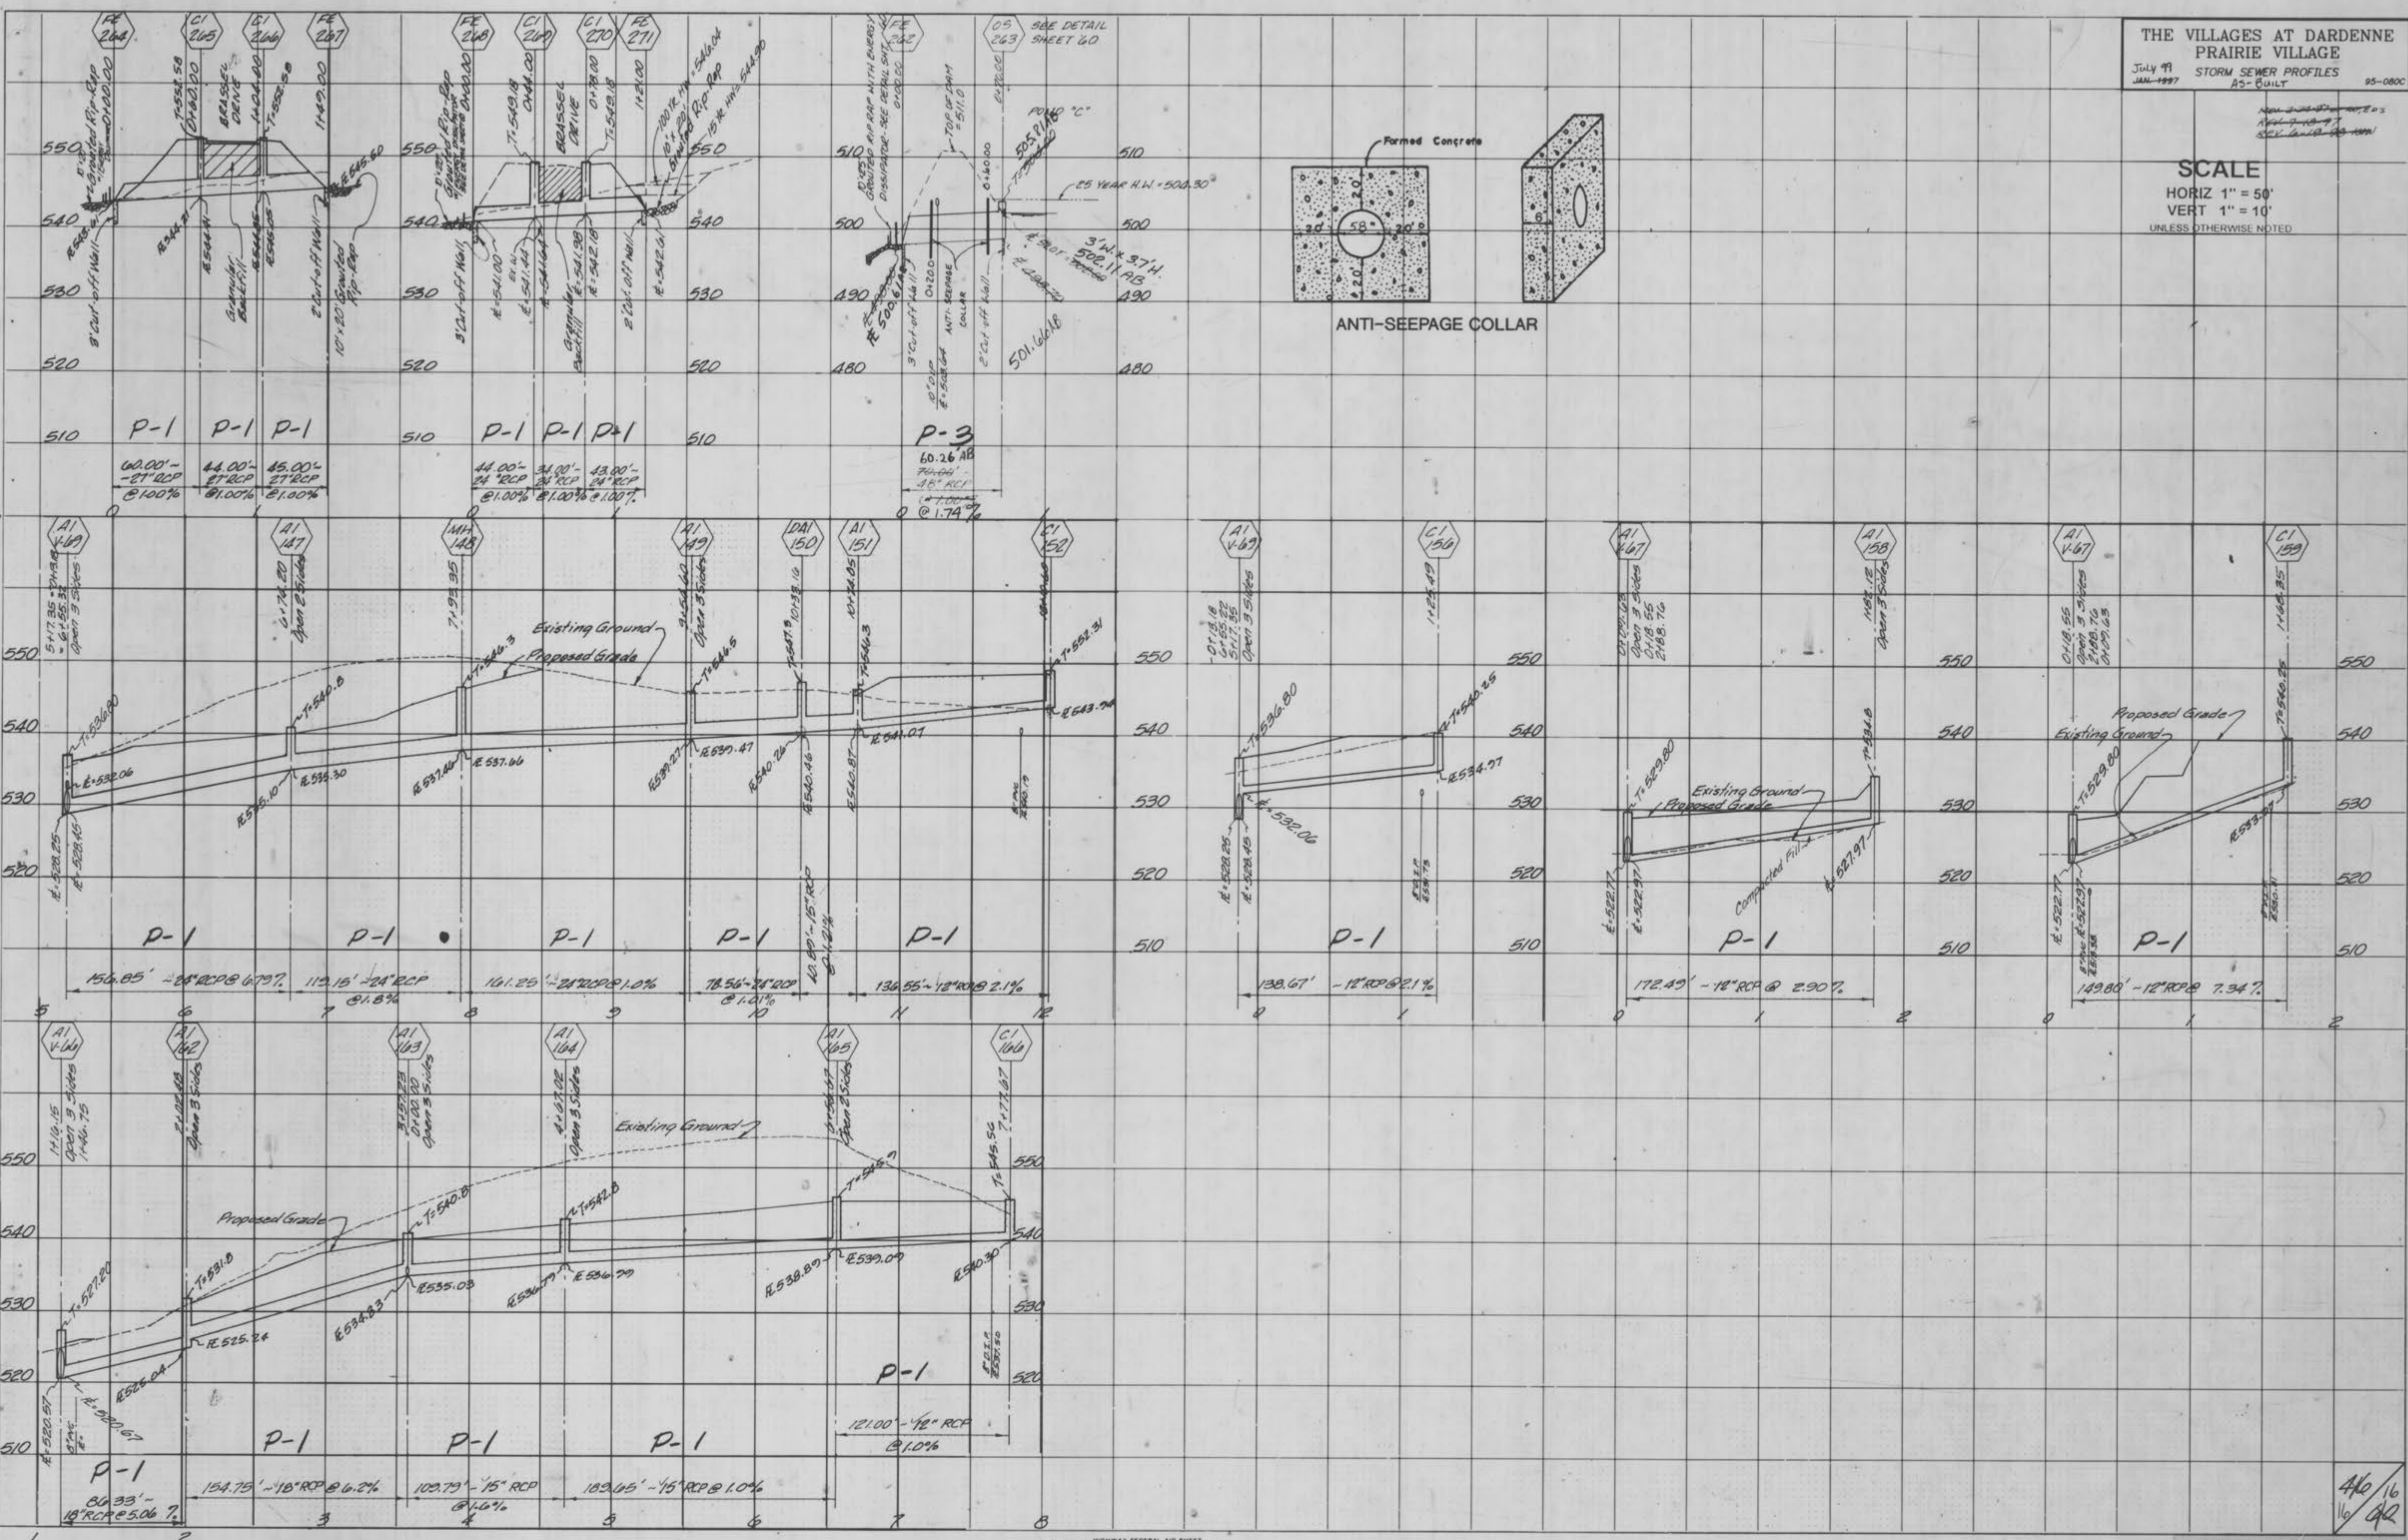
THE VILLAGES AT DARDENNE PRAIRIE VILLAGE
July 49 JAN 1997
STORM SEWER PROFILES AS-BUILT
95-080C

SCALE
HORIZ 1" = 50'
VERT 1" = 10'
UNLESS OTHERWISE NOTED

FE 264
CI 265
CI 266
FE 267
FE 268
CI 269
CI 270
FE 271
FE 262
OS 263 SEE DETAIL SHEET 60

BRASSEL DRIVE
T=552.58
T=552.58
Granular Backfill
3' Cut-off Wall
2' Cut-off Wall
10'x20' Grouted Rip-Rap
2' Cut-off Wall
3' Cut-off Wall
Granular Backfill
BRASSEL DRIVE
T=549.18
T=549.18
Grouted Rip-Rap
100 YR. HW=546.04
15 YR HW=544.90
TOP OF DAM =511.0
POND "C"
25 YEAR H.W. = 500.30
3'W x 3.7'H.
502.11 AB
501.66 AB
505.91 AB
ANTI SEEPAGE COLLAR
3' Cut-off Wall
2' Cut-off Wall

550 540 530 520 510
500 490 480

P-1 P-1 P-1
60.00' - 27" RCP @1.00%
44.00' - 27" RCP @1.00%
45.00' - 27" RCP @1.00%
P-1 P-1 P-1
44.00' - 24" RCP @1.00%
34.00' - 24" RCP @1.00%
43.00' - 24" RCP @1.00%
P-3
60.26 AB
79.00'
48" RCP
@1.00%
@ 1.74%

Formed Concrete
2.0
2.0
58"
2.0
2.0
6"
ANTI-SEEPAGE COLLAR

AI V-69
AI 147
MH 148
AI 149
DAI 150
AI 151
CI 152
Existing Ground
Proposed Grade
T=536.80
T=540.8
T=546.3
T=546.5
T=547.9
T=546.3
T=552.31
FL=532.06
FL=535.30
FL=535.10
FL=537.66
FL=537.46
FL=539.47
FL=539.27
FL=540.26
FL=540.46
FL=541.07
FL=540.87
FL=543.74
FL=528.25
FL=528.45
Open 3 Sides
Open 2 Sides
Open 3 Sides
P-1 P-1 P-1 P-1 P-1
156.85' - 24" RCP @ 6.79%
119.15' - 24" RCP @1.8%
161.25' - 24" RCP @ 1.0%
78.56' - 24" RCP @ 1.01%
10.80' - 15" RCP @ 1.21%
136.55' - 12" RCP @ 2.1%
5 6 7 8 9 10 11 12

AI V-69
CI 156
T=536.80
T=540.25
FL=532.06
FL=534.97
FL=528.25
FL=528.45
Open 3 Sides
P-1
138.67' - 12" RCP @ 2.1%
0 1

AI V-67
AI 158
T=529.80
T=534.8
Existing Ground
Proposed Grade
Compacted Fill
FL=527.97
FL=522.77
FL=522.97
Open 3 Sides
P-1
172.49' - 12" RCP @ 2.90%
0 1 2

AI V-67
CI 159
Proposed Grade
Existing Ground
T=529.80
T=540.25
FL=522.77
FL=522.97
FL=533.97
Open 3 Sides
P-1
149.80' - 12" RCP @ 7.34%
0 1 2

AI V-66
AI 162
AI 163
AI 164
AI 165
CI 166
Open 3 Sides
Open 3 Sides
Open 3 Sides
Open 3 Sides
Open 2 Sides
Existing Ground
Proposed Grade
T=527.20
T=531.8
T=540.8
T=542.8
T=545.7
T=546.56
FL=525.24
FL=525.04
FL=520.67
FL=520.57
FL=535.03
FL=534.83
FL=536.79
FL=536.79
FL=539.09
FL=538.89
FL=540.30
P-1 P-1 P-1 P-1 P-1
86.33' - 18" RCP @ 5.06%
154.75' - 18" RCP @ 6.2%
103.79' - 15" RCP @ 1.6%
183.65' - 15" RCP @ 1.0%
121.00' - 12" RCP @1.0%
1 2 3 4 5 6 7 8

46/16
16/42